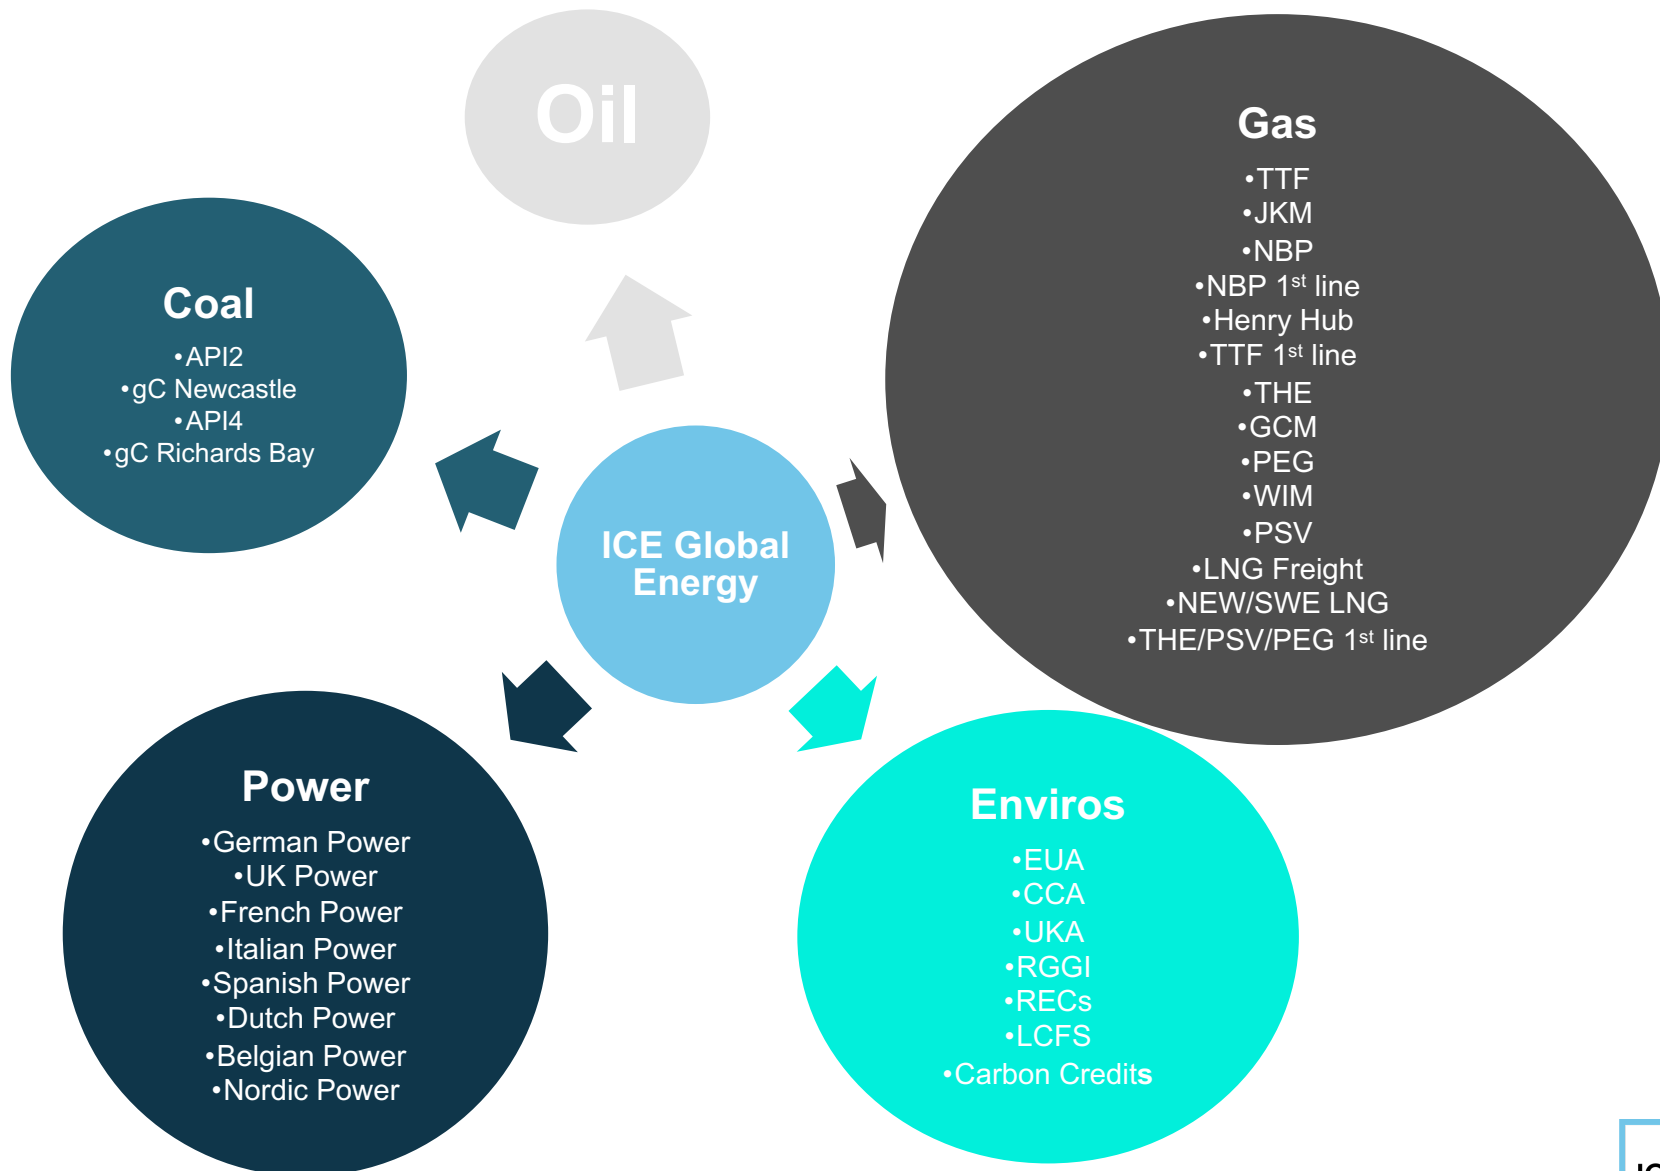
Oil

Gas

•TTF
•JKM
•NBP
•NBP 1$^{st}$ line
•Henry Hub
•TTF 1$^{st}$ line
•THE
•GCM
•PEG
•WIM
•PSV
•LNG Freight
•NEW/SWE LNG
•THE/PSV/PEG 1$^{st}$ line

Coal

•API2
•gC Newcastle
•API4
•gC Richards Bay

ICE Global Energy

Power

•German Power
•UK Power
•French Power
•Italian Power
•Spanish Power
•Dutch Power
•Belgian Power
•Nordic Power

Enviros

•EUA
•CCA
•UKA
•RGGI
•RECs
•LCFS
•Carbon Credits